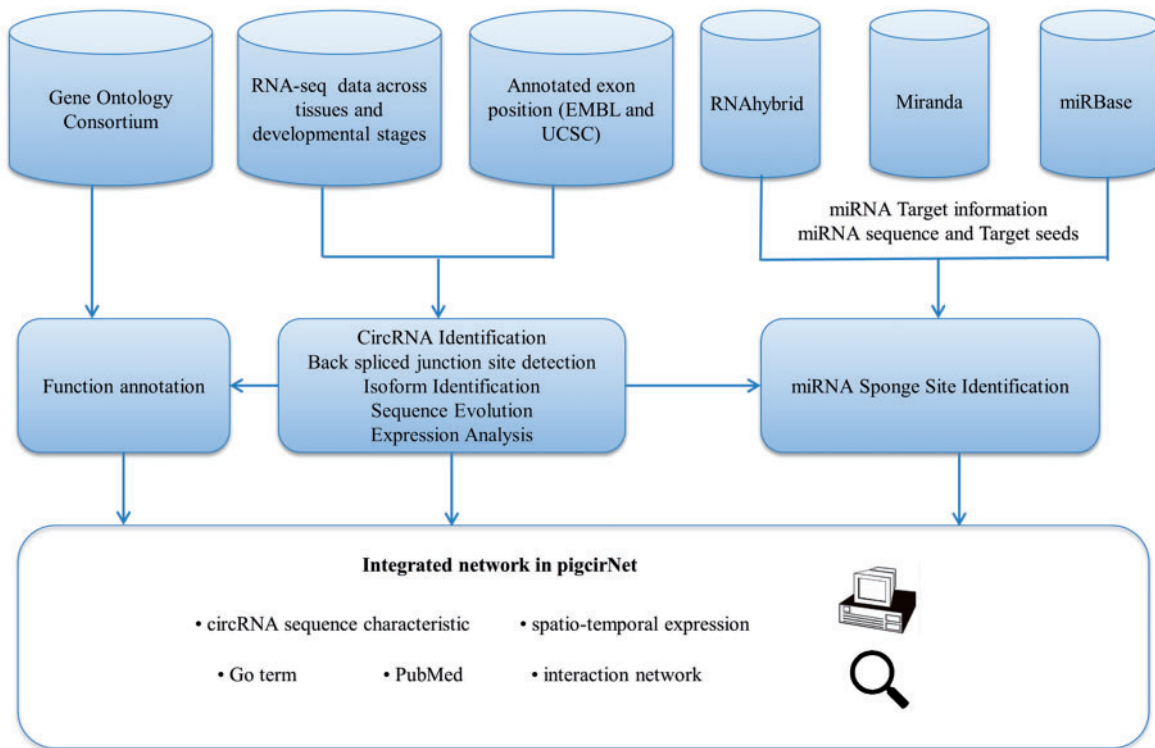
Gene Ontology Consortium

RNA-seq data across tissues and developmental stages

Annotated exon position (EMBL and UCSC)

RNAhybrid

Miranda

miRBase

miRNA Target information
miRNA sequence and Target seeds

Function annotation

CircRNA Identification
Back spliced junction site detection
Isoform Identification
Sequence Evolution
Expression Analysis

miRNA Sponge Site Identification

Integrated network in pigcirNet

• circRNA sequence characteristic • spatio-temporal expression

• Go term • PubMed • interaction network